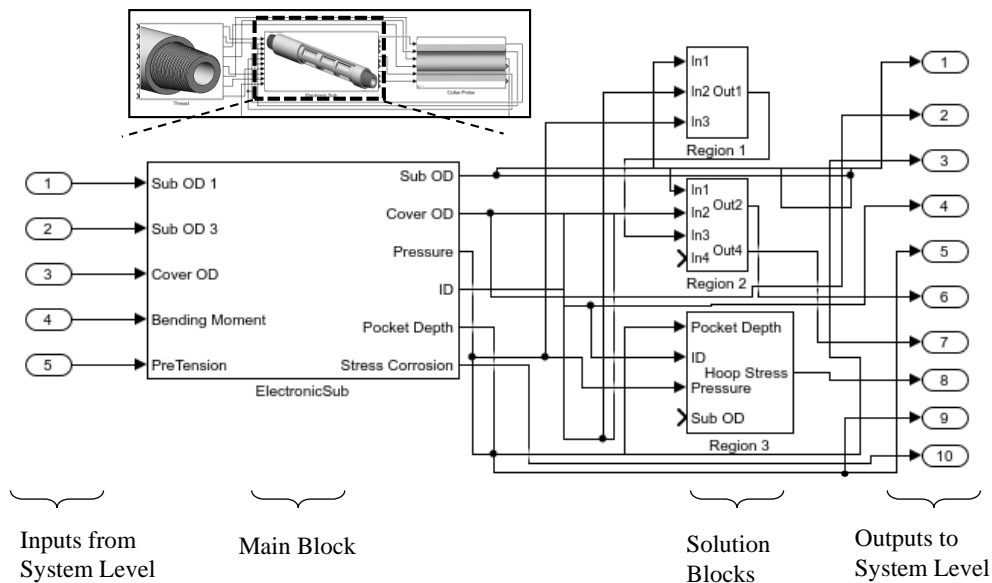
Thread
Electronic Sub
Collar-Probe

1
Sub OD 1
2
Sub OD 3
3
Cover OD
4
Bending Moment
5
PreTension

Sub OD
Cover OD
Pressure
ID
Pocket Depth
Stress Corrosion
ElectronicSub

In1
In2 Out1
In3
Region 1

In1
In2 Out2
In3
In4 Out4
Region 2

Pocket Depth
ID
Hoop Stress
Pressure
Sub OD
Region 3

1
2
3
4
5
6
7
8
9
10

Inputs from System Level

Main Block

Solution Blocks

Outputs to System Level